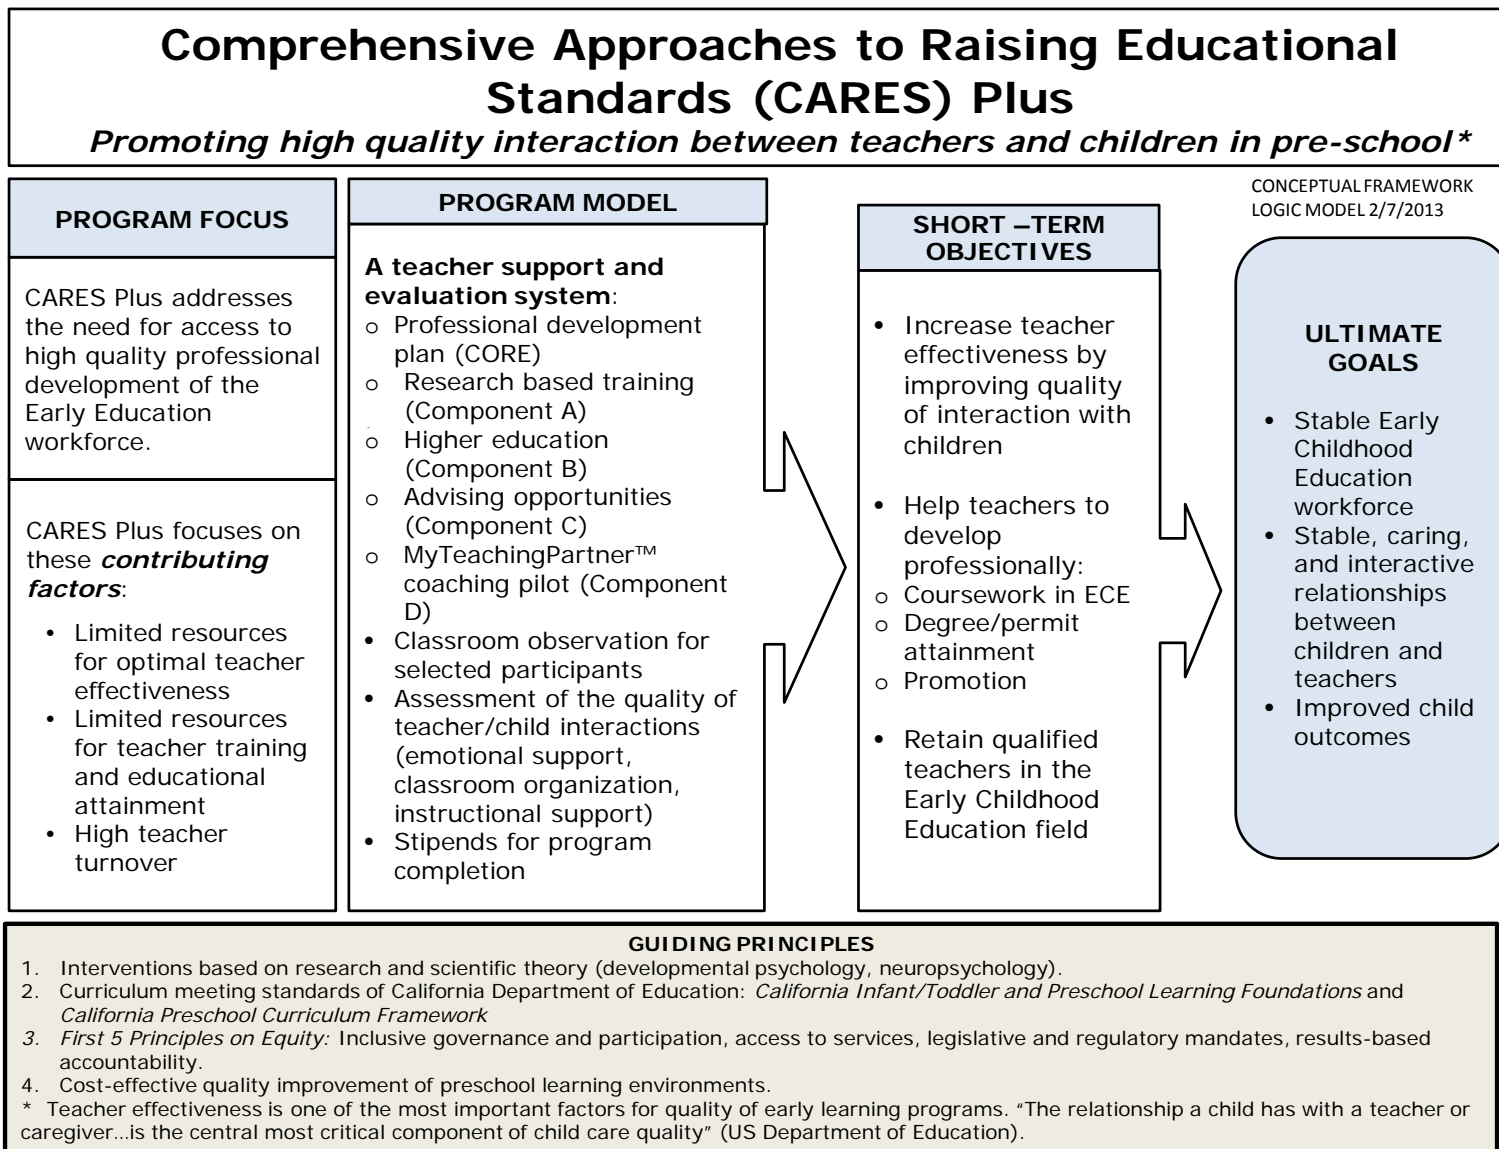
Comprehensive Approaches to Raising Educational Standards (CARES) Plus

Promoting high quality interaction between teachers and children in pre-school*

CONCEPTUAL FRAMEWORK
LOGIC MODEL 2/7/2013

PROGRAM FOCUS

CARES Plus addresses the need for access to high quality professional development of the Early Education workforce.

CARES Plus focuses on these *contributing factors*:

• Limited resources for optimal teacher effectiveness
• Limited resources for teacher training and educational attainment
• High teacher turnover

PROGRAM MODEL

A teacher support and evaluation system:
o Professional development plan (CORE)
o Research based training (Component A)
o Higher education (Component B)
o Advising opportunities (Component C)
o MyTeachingPartner™ coaching pilot (Component D)
• Classroom observation for selected participants
• Assessment of the quality of teacher/child interactions (emotional support, classroom organization, instructional support)
• Stipends for program completion

SHORT –TERM OBJECTIVES

• Increase teacher effectiveness by improving quality of interaction with children

• Help teachers to develop professionally:
o Coursework in ECE
o Degree/permit attainment
o Promotion

• Retain qualified teachers in the Early Childhood Education field

ULTIMATE GOALS

• Stable Early Childhood Education workforce
• Stable, caring, and interactive relationships between children and teachers
• Improved child outcomes

GUIDING PRINCIPLES
1. Interventions based on research and scientific theory (developmental psychology, neuropsychology).
2. Curriculum meeting standards of California Department of Education: *California Infant/Toddler and Preschool Learning Foundations* and *California Preschool Curriculum Framework*
3. *First 5 Principles on Equity:* Inclusive governance and participation, access to services, legislative and regulatory mandates, results-based accountability.
4. Cost-effective quality improvement of preschool learning environments.
* Teacher effectiveness is one of the most important factors for quality of early learning programs. "The relationship a child has with a teacher or caregiver…is the central most critical component of child care quality" (US Department of Education).